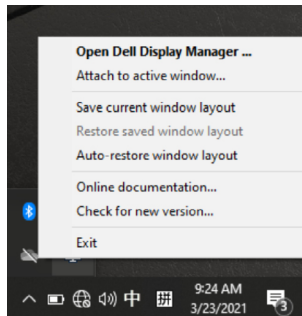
Open Dell Display Manager ...
Attach to active window...

Save current window layout
Restore saved window layout
Auto-restore window layout

Online documentation...
Check for new version...

Exit

中

9:24 AM
3/23/2021

3